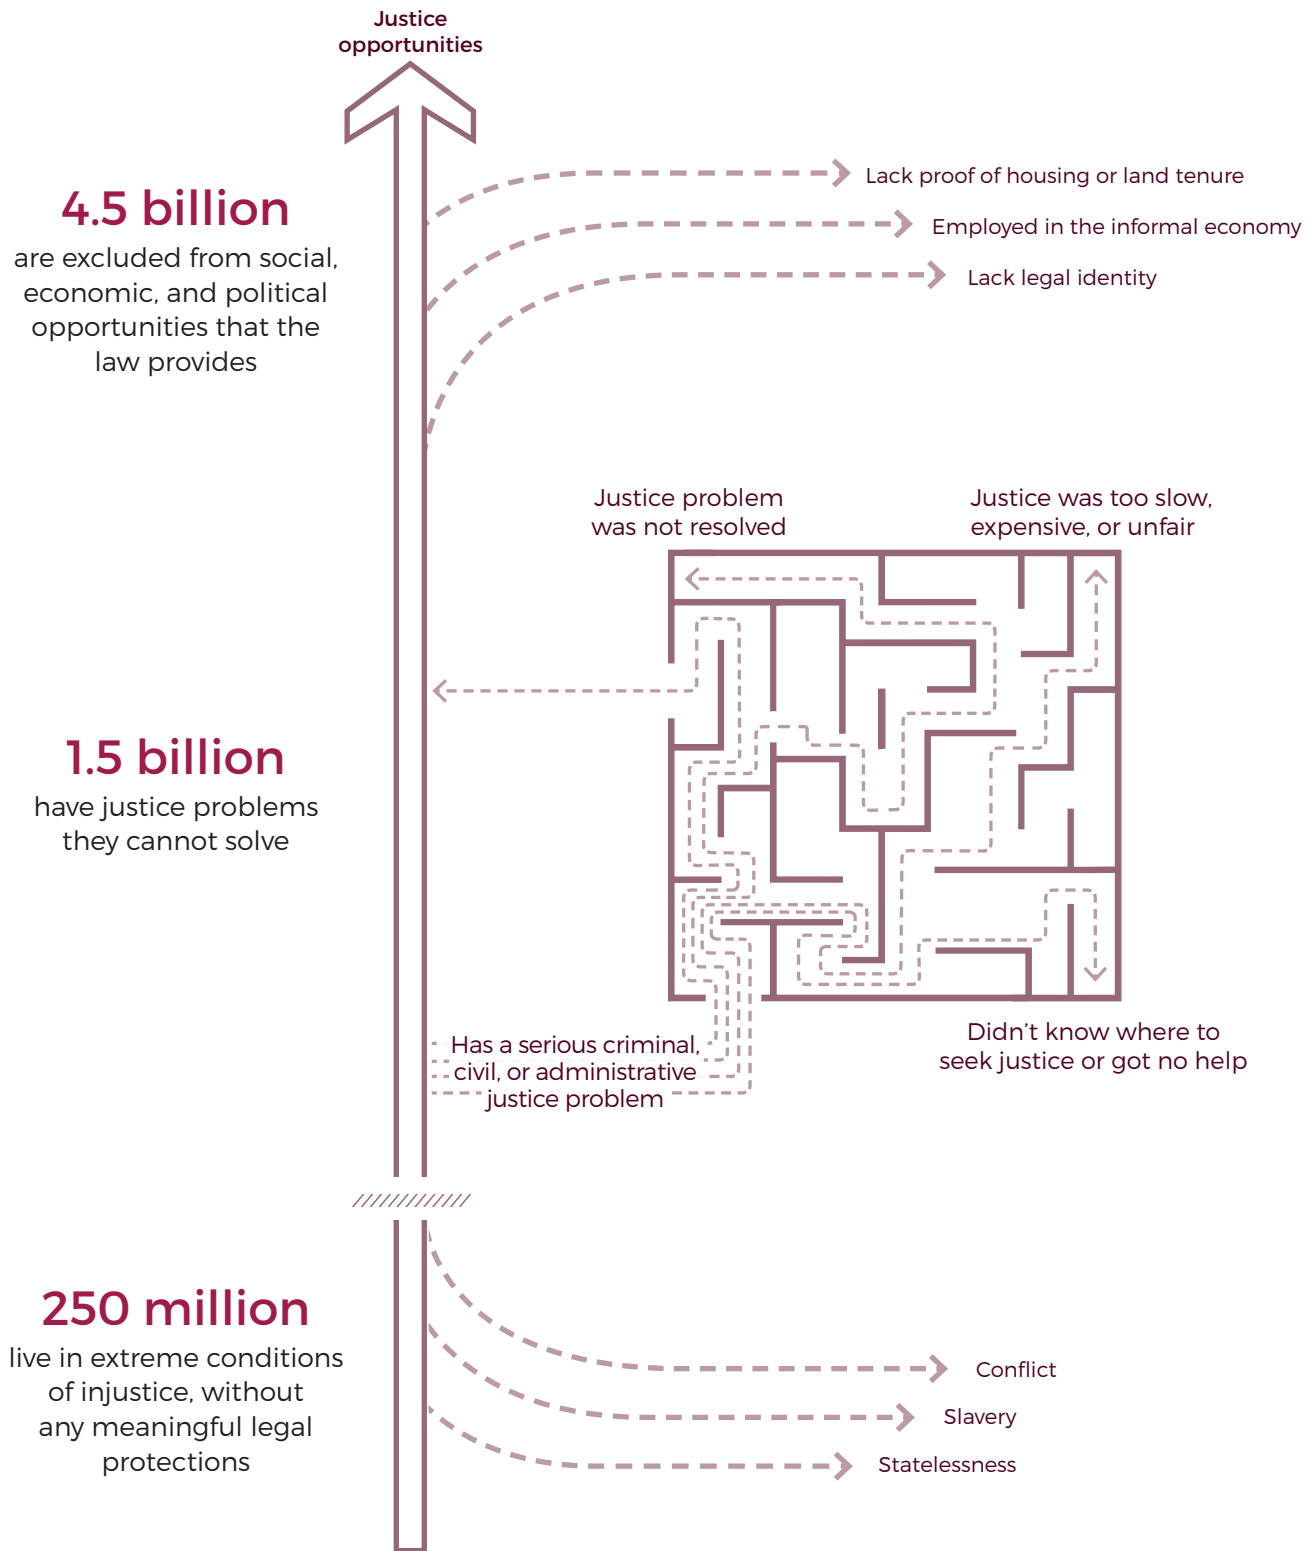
Justice opportunities

4.5 billion
are excluded from social, economic, and political opportunities that the law provides

Lack proof of housing or land tenure

Employed in the informal economy

Lack legal identity

Justice problem was not resolved

Justice was too slow, expensive, or unfair

1.5 billion
have justice problems they cannot solve

Has a serious criminal, civil, or administrative justice problem

Didn't know where to seek justice or got no help

250 million
live in extreme conditions of injustice, without any meaningful legal protections

Conflict

Slavery

Statelessness